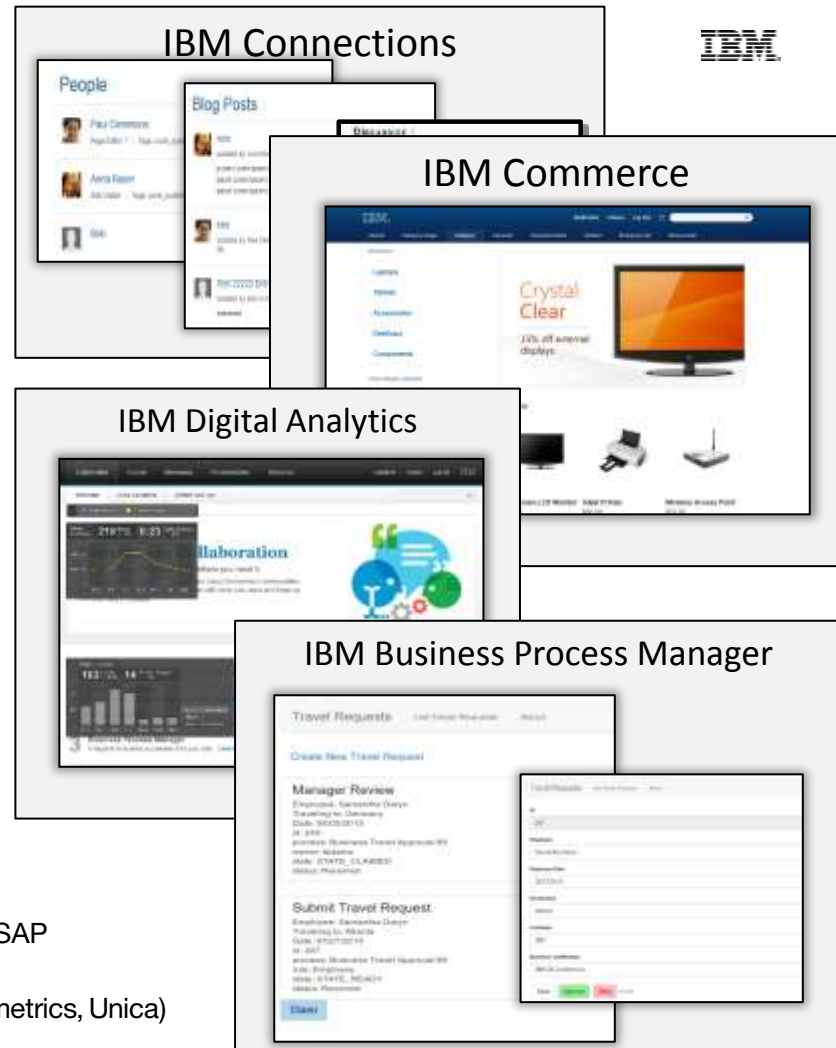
IBM Connections

IBM

People

Blog Posts

IBM Commerce

Crystal Clear

IBM Digital Analytics

llaboration

IBM Business Process Manager

Travel Requests

Create New Travel Request

Manager Review

Submit Travel Request

SAP

netrics, Unica)